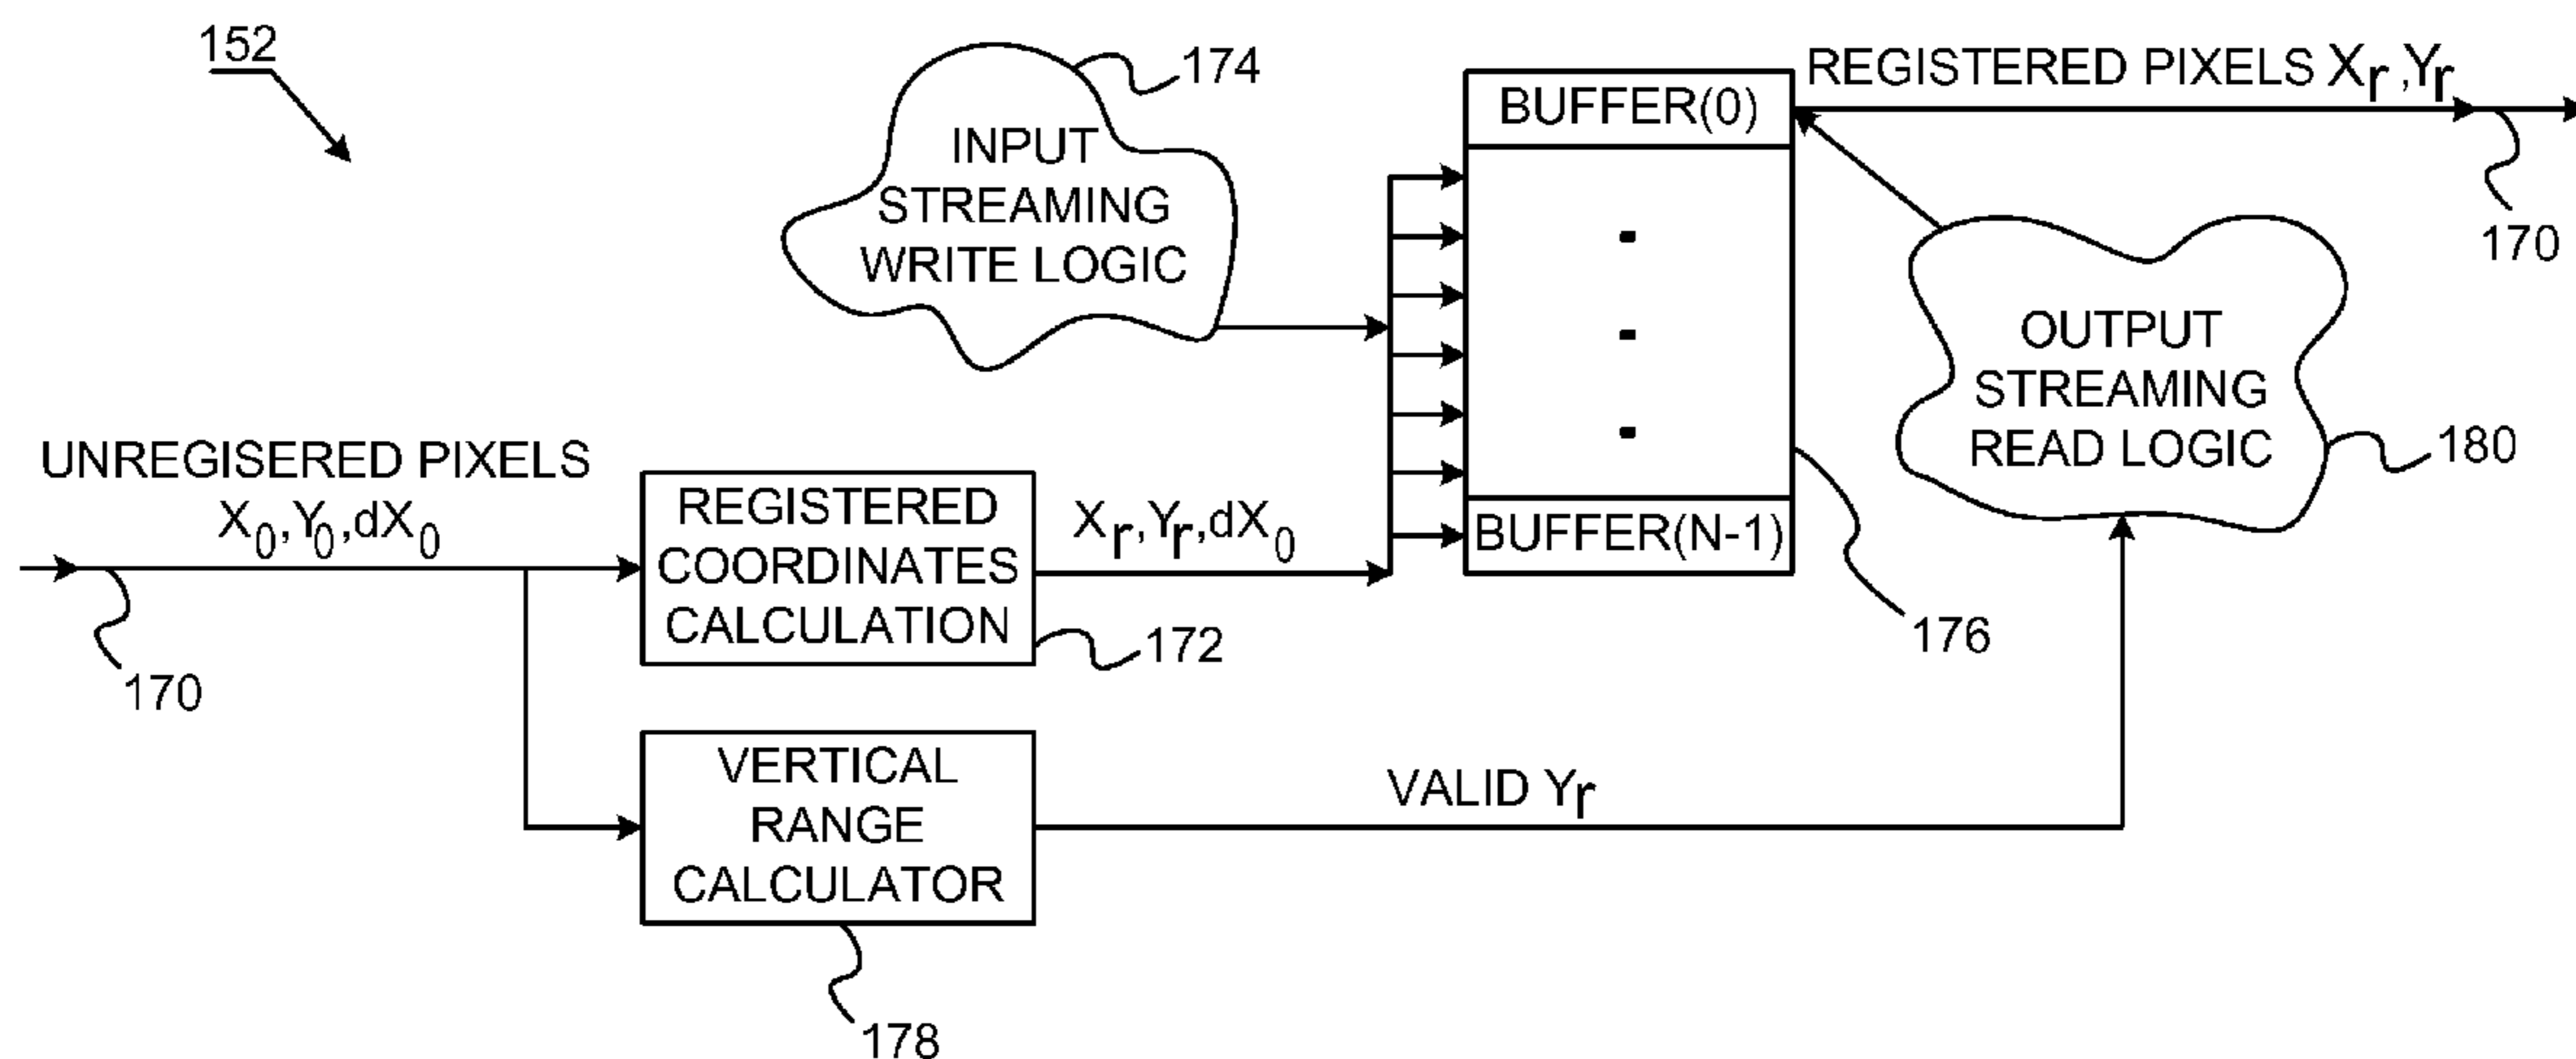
152

174

INPUT STREAMING WRITE LOGIC

BUFFER(0)

REGISTERED PIXELS $X_r, Y_r$

170

OUTPUT STREAMING READ LOGIC

180

UNREGISERED PIXELS $X_0, Y_0, dX_0$

REGISTERED COORDINATES CALCULATION

$X_r, Y_r, dX_0$

BUFFER(N-1)

170

172

176

VERTICAL RANGE CALCULATOR

VALID $Y_r$

178